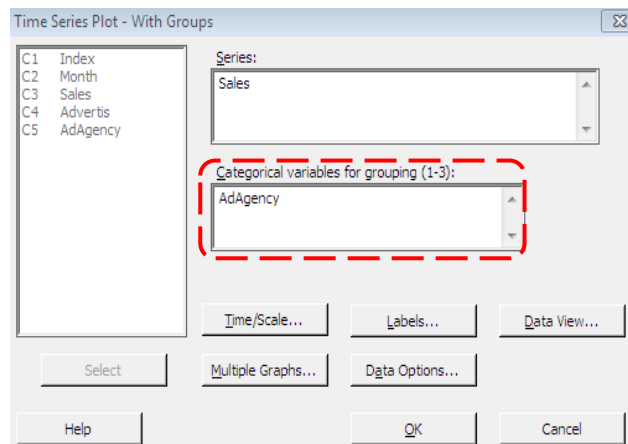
Time Series Plot - With Groups

C1 Index
C2 Month
C3 Sales
C4 Advertis
C5 AdAgency

Series:
Sales

Categorical variables for grouping (1-3):
AdAgency

Time/Scale...
Labels...
Data View...

Select
Multiple Graphs...
Data Options...

Help
OK
Cancel